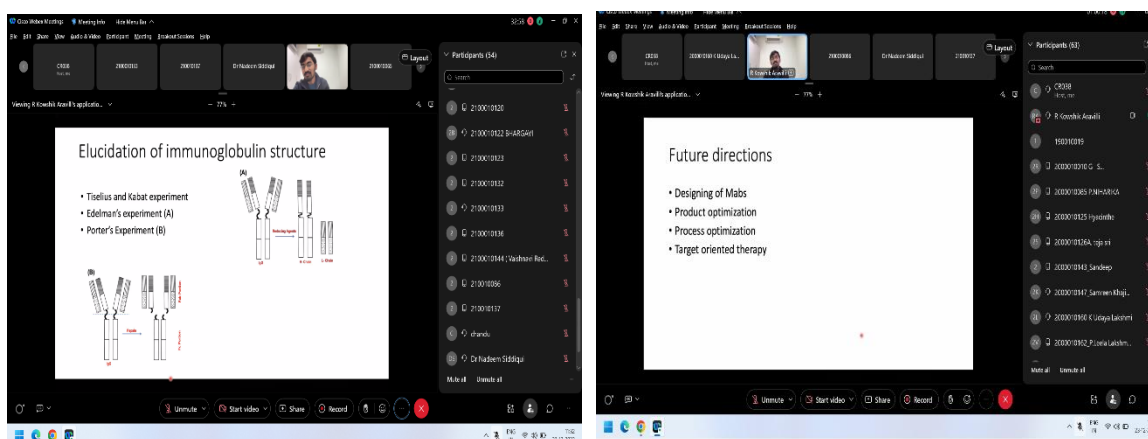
Cisco Webex Meetings Meeting Info Hide Menu Bar
File Edit Share View Audio & Video Participant Meeting Breakout Sessions Help
CR038
2100010120
2100010122
Dr Nadeem Siddiqui
2100010056
Layout
Participants (54)
Search
Viewing R Kowshik Aravilli's applicatio...
77%

Elucidation of immunoglobulin structure

• Tiselius and Kabat experiment
• Edelman's experiment (A)
• Porter's Experiment (B)

(A)
(B)

2100010120
2100010122 BHARGAVI
2100010123
2100010132
2100010133
2100010136
2100010144 ( Vaishnavi Red...
210010056
210010137
chandu
Dr Nadeem Siddiqui
Mute all Unmute all

Unmute Start video Share Record

File Edit Share View Audio & Video Participant Meeting Breakout Sessions Help
CR038
2000010169 K Udaya La...
R Kowshik Aravilli
2100010056
Dr Nadeem Siddiqui
2100010127
Layout
Participants (63)
Search
Viewing R Kowshik Aravilli's applicatio...
77%

Future directions

• Designing of Mabs
• Product optimization
• Process optimization
• Target oriented therapy

CR038
R Kowshik Aravilli
190010019
2000010010 G S..
2000010085 P.NIHARIKA
2000010125 Hyacintha
2000010126A. teja sri
2000010143_Sandeep
2000010147_Samreen Khaji...
2000010160 K Udaya Lakshmi
2000010162_P.Leela Lakshm...
Mute all Unmute all

Unmute Start video Share Record